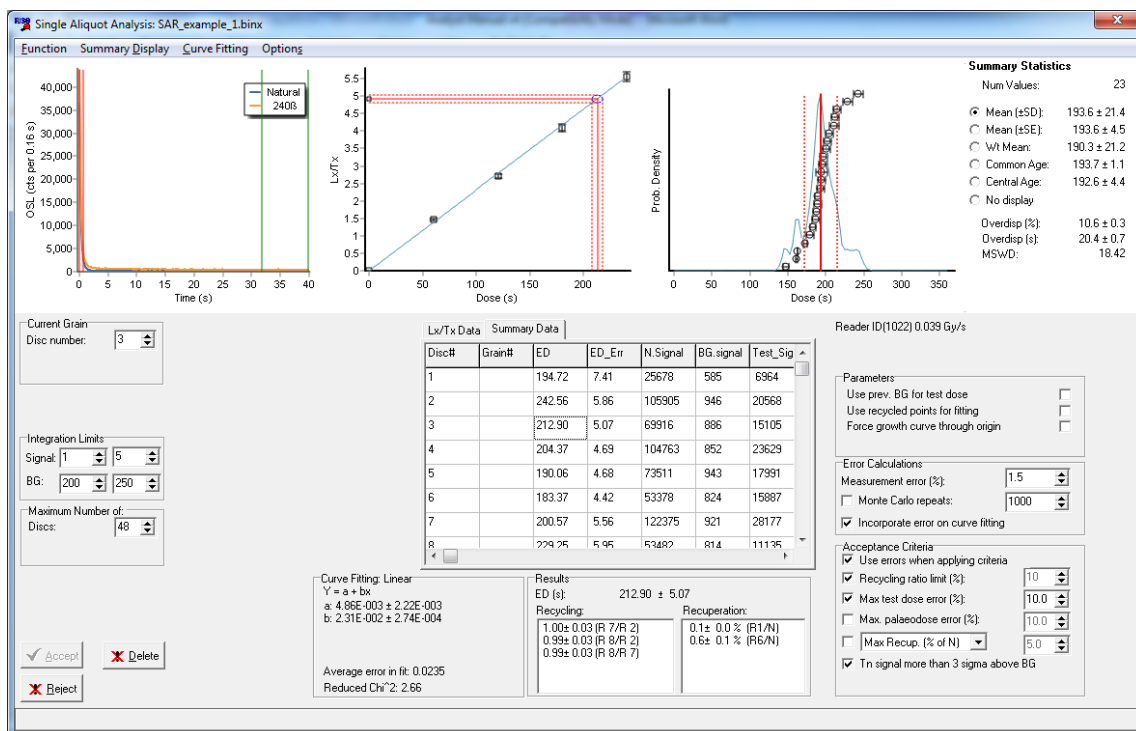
Single Aliquot Analysis: SAR_example_1.binx

Function Summary Display Curve Fitting Options

Natural
240ß
40,000
35,000
30,000
25,000
20,000
15,000
10,000
5,000
0
OSL (cts per 0.16 s)
0 5 10 15 20 25 30 35 40
Time (s)

5.5
5
4.5
4
3.5
3
2.5
2
1.5
1
0.5
0
Lx/Tx
0 50 100 150 200
Dose (s)

Prob. Density
0 50 100 150 200 250 300 350
Dose (s)

Summary Statistics
Num Values: 23
Mean (±SD): 193.6 ± 21.4
Mean (±SE): 193.6 ± 4.5
Wt Mean: 190.3 ± 21.2
Common Age: 193.7 ± 1.1
Central Age: 192.6 ± 4.4
No display
Overdisp (%): 10.6 ± 0.3
Overdisp (s): 20.4 ± 0.7
MSWD: 18.42

Current Grain
Disc number: 3

Integration Limits
Signal: 1 5
BG: 200 250

Maximum Number of:
Discs: 48

Lx/Tx Data Summary Data

| Disc# | Grain# | ED | ED_Err | N.Signal | BG.signal | Test_Sig |
|---|---|---|---|---|---|---|
| 1 | | 194.72 | 7.41 | 25678 | 585 | 6964 |
| 2 | | 242.56 | 5.86 | 105905 | 946 | 20568 |
| 3 | | 212.90 | 5.07 | 69916 | 886 | 15105 |
| 4 | | 204.37 | 4.69 | 104763 | 852 | 23629 |
| 5 | | 190.06 | 4.68 | 73511 | 943 | 17991 |
| 6 | | 183.37 | 4.42 | 53378 | 824 | 15887 |
| 7 | | 200.57 | 5.56 | 122375 | 921 | 28177 |
| 8 | | 229.25 | 5.95 | 53482 | 814 | 11135 |

Reader ID(1022) 0.039 Gy/s

Parameters
Use prev. BG for test dose
Use recycled points for fitting
Force growth curve through origin

Error Calculations
Measurement error (%): 1.5
Monte Carlo repeats: 1000
Incorporate error on curve fitting

Acceptance Criteria
Use errors when applying criteria
Recycling ratio limit (%): 10
Max test dose error (%): 10.0
Max. palaeodose error (%): 10.0
Max Recup. (% of N) 5.0
Tn signal more than 3 sigma above BG

Curve Fitting: Linear
Y = a + bx
a: 4.86E-003 ± 2.22E-003
b: 2.31E-002 ± 2.74E-004

Average error in fit: 0.0235
Reduced Chi^2: 2.66

Results
ED (s): 212.90 ± 5.07
Recycling:
1.00± 0.03 (R 7/R 2)
0.99± 0.03 (R 8/R 2)
0.99± 0.03 (R 8/R 7)
Recuperation:
0.1± 0.0 % (R1/N)
0.6± 0.1 % (R6/N)

Accept
Delete
Reject